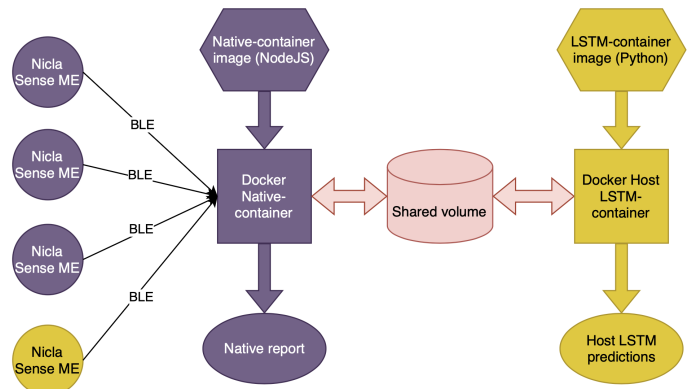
Nicla Sense ME

Nicla Sense ME

Nicla Sense ME

Nicla Sense ME

BLE

BLE

BLE

BLE

Native-container image (NodeJS)

Docker Native-container

Native report

Shared volume

LSTM-container image (Python)

Docker Host LSTM-container

Host LSTM predictions